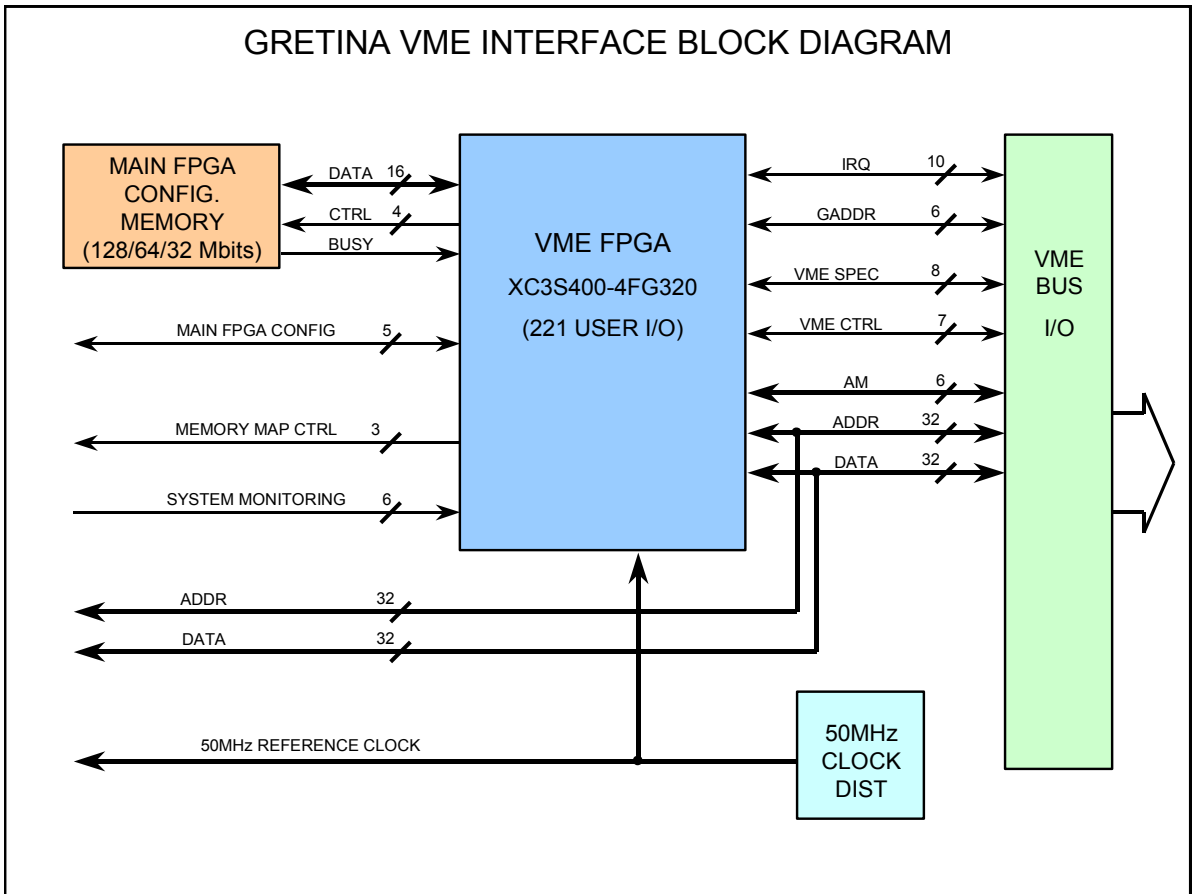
GRETINA VME INTERFACE BLOCK DIAGRAM

MAIN FPGA CONFIG. MEMORY (128/64/32 Mbits)

DATA 16

CTRL 4

BUSY

MAIN FPGA CONFIG 5

MEMORY MAP CTRL 3

SYSTEM MONITORING 6

VME FPGA
XC3S400-4FG320
(221 USER I/O)

IRQ 10

GADDR 6

VME SPEC 8

VME CTRL 7

AM 6

ADDR 32

DATA 32

VME BUS I/O

ADDR 32

DATA 32

50MHz REFERENCE CLOCK

50MHz CLOCK DIST